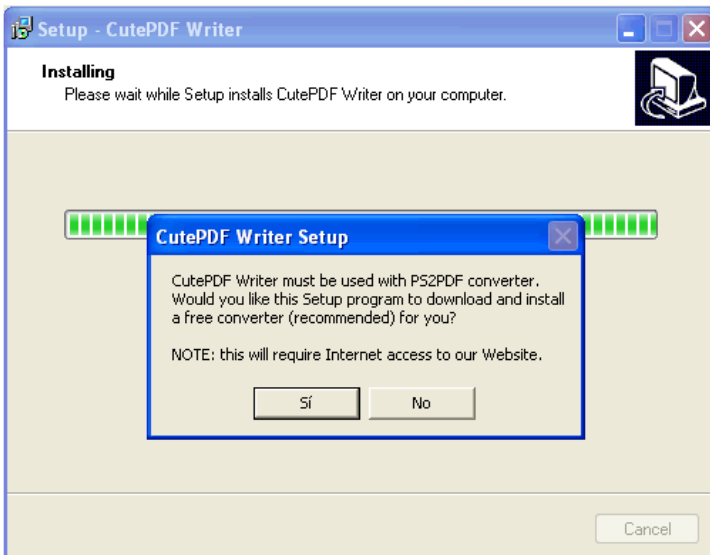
Setup - CutePDF Writer

Installing
Please wait while Setup installs CutePDF Writer on your computer.

CutePDF Writer Setup

CutePDF Writer must be used with PS2PDF converter. Would you like this Setup program to download and install a free converter (recommended) for you?

NOTE: this will require Internet access to our Website.

Sí
No

Cancel